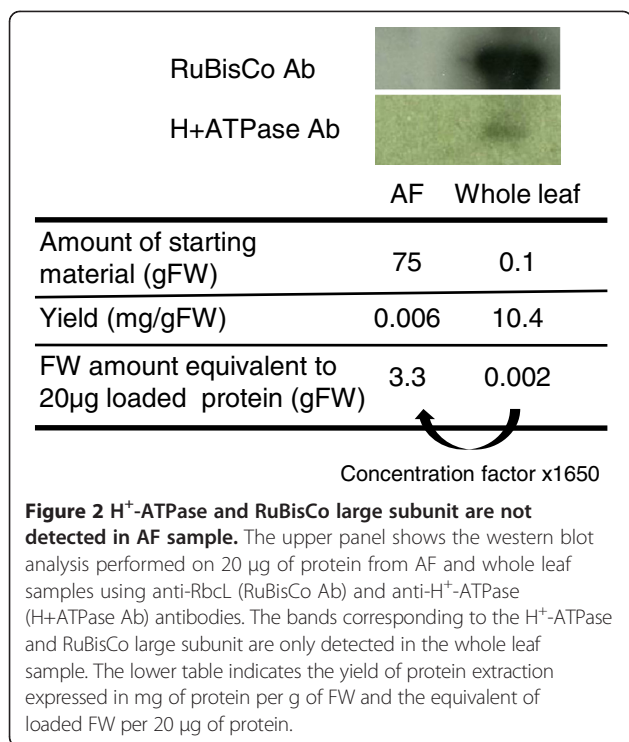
RuBisCo Ab

H+ATPase Ab

| | AF | Whole leaf |
|---|---|---|
| Amount of starting material (gFW) | 75 | 0.1 |
| Yield (mg/gFW) | 0.006 | 10.4 |
| FW amount equivalent to 20µg loaded protein (gFW) | 3.3 | 0.002 |

Concentration factor x1650

**Figure 2 H$^+$-ATPase and RuBisCo large subunit are not detected in AF sample.** The upper panel shows the western blot analysis performed on 20 µg of protein from AF and whole leaf samples using anti-RbcL (RuBisCo Ab) and anti-H$^+$-ATPase (H+ATPase Ab) antibodies. The bands corresponding to the H$^+$-ATPase and RuBisCo large subunit are only detected in the whole leaf sample. The lower table indicates the yield of protein extraction expressed in mg of protein per g of FW and the equivalent of loaded FW per 20 µg of protein.